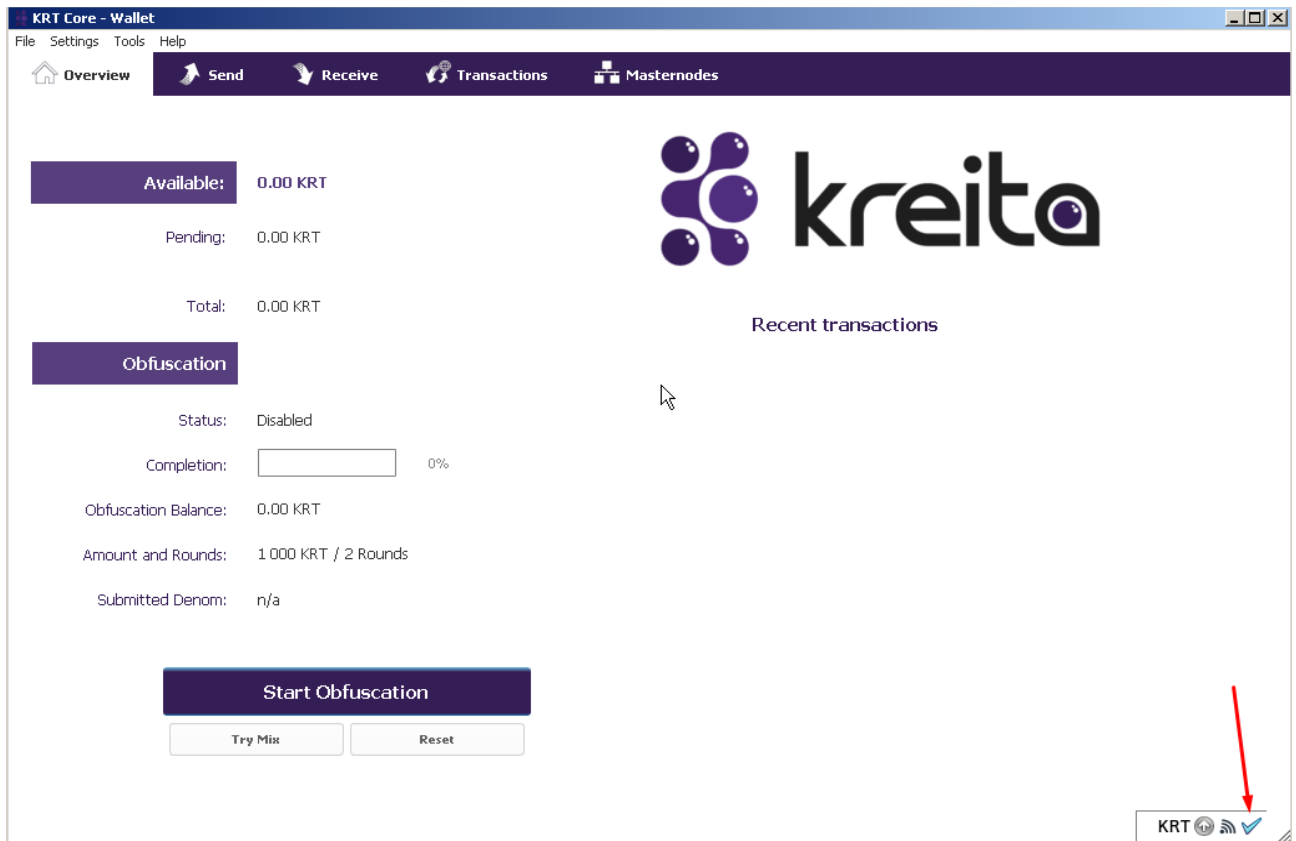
KRT Core - Wallet

File Settings Tools Help

Overview Send Receive Transactions Masternodes

Available: 0.00 KRT

Pending: 0.00 KRT

Total: 0.00 KRT

Obfuscation

Status: Disabled

Completion: 0%

Obfuscation Balance: 0.00 KRT

Amount and Rounds: 1 000 KRT / 2 Rounds

Submitted Denom: n/a

Start Obfuscation

Try Mix Reset

kreita

Recent transactions

KRT